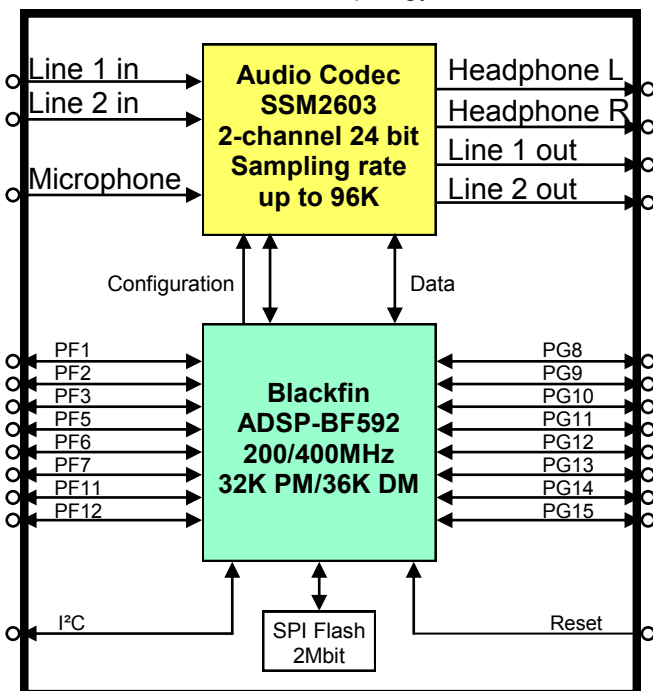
Line 1 in
Line 2 in
Microphone

Audio Codec
SSM2603
2-channel 24 bit
Sampling rate
up to 96K

Headphone L
Headphone R
Line 1 out
Line 2 out

Configuration
Data

PF1
PF2
PF3
PF5
PF6
PF7
PF11
PF12

Blackfin
ADSP-BF592
200/400MHz
32K PM/36K DM

PG8
PG9
PG10
PG11
PG12
PG13
PG14
PG15

I²C

SPI Flash
2Mbit

Reset